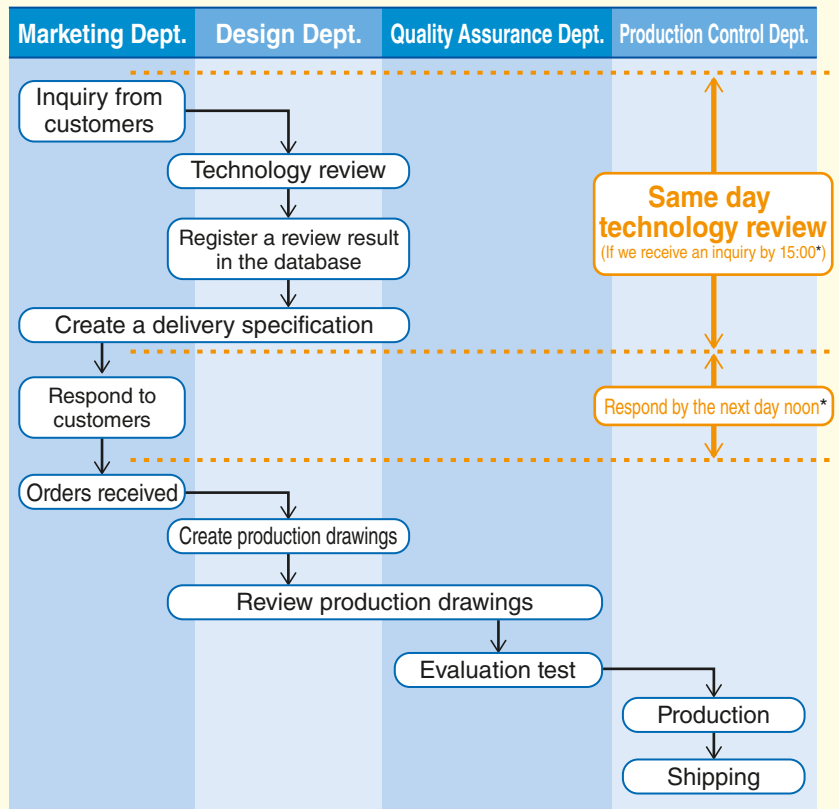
Marketing Dept.

Design Dept.

Quality Assurance Dept.

Production Control Dept.

Inquiry from customers

Technology review

Register a review result in the database

Create a delivery specification

Same day technology review
(If we receive an inquiry by 15:00*)

Respond to customers

Respond by the next day noon*

Orders received

Create production drawings

Review production drawings

Evaluation test

Production

Shipping